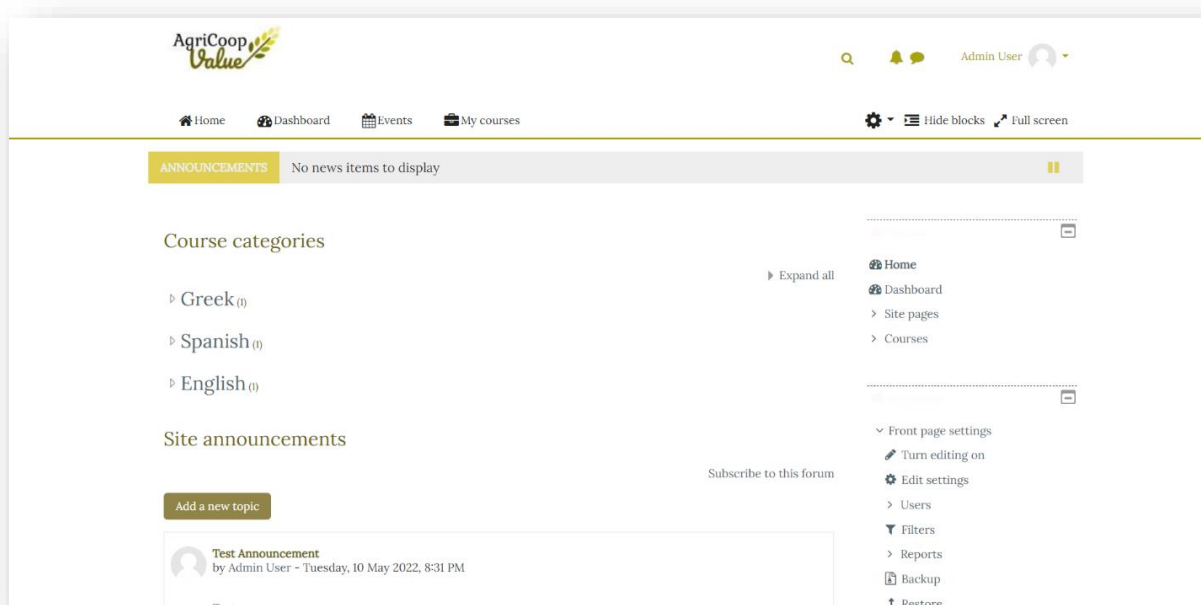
AgriCoop Value

Admin User

Home Dashboard Events My courses

Hide blocks Full screen

ANNOUNCEMENTS No news items to display

Course categories

Expand all

Greek (1)

Spanish (1)

English (1)

Site announcements

Subscribe to this forum

Add a new topic

Test Announcement
by Admin User - Tuesday, 10 May 2022, 8:31 PM

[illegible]

Home
Dashboard
Site pages
Courses

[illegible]

Front page settings
Turn editing on
Edit settings
Users
Filters
Reports
Backup
Restore